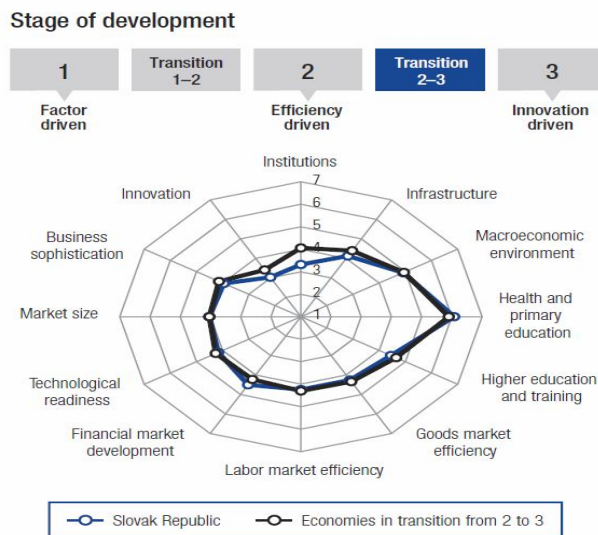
Stage of development

1
Factor driven

Transition 1–2

2
Efficiency driven

Transition 2–3

3
Innovation driven

Institutions
7
6
5
4
3
2
1
Infrastructure
Macroeconomic environment
Health and primary education
Higher education and training
Goods market efficiency
Labor market efficiency
Financial market development
Technological readiness
Market size
Business sophistication
Innovation

Slovak Republic
Economies in transition from 2 to 3